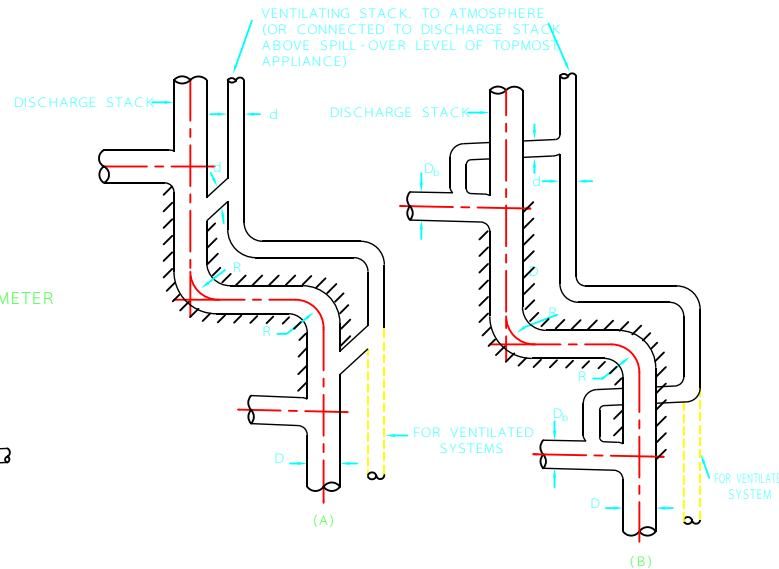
VENTILATING STACK, TO ATMOSPHERE (OR CONNECTED TO DISCHARGE STACK ABOVE SPILL-OVER LEVEL OF TOPMOST APPLIANCE)

DISCHARGE STACK

d

d

R

R

D

METER

FOR VENTILATED SYSTEMS

(A)

DISCHARGE STACK

$D_b$

d

d

R

R

$D_b$

D

FOR VENTILATE SYSTEM

(B)